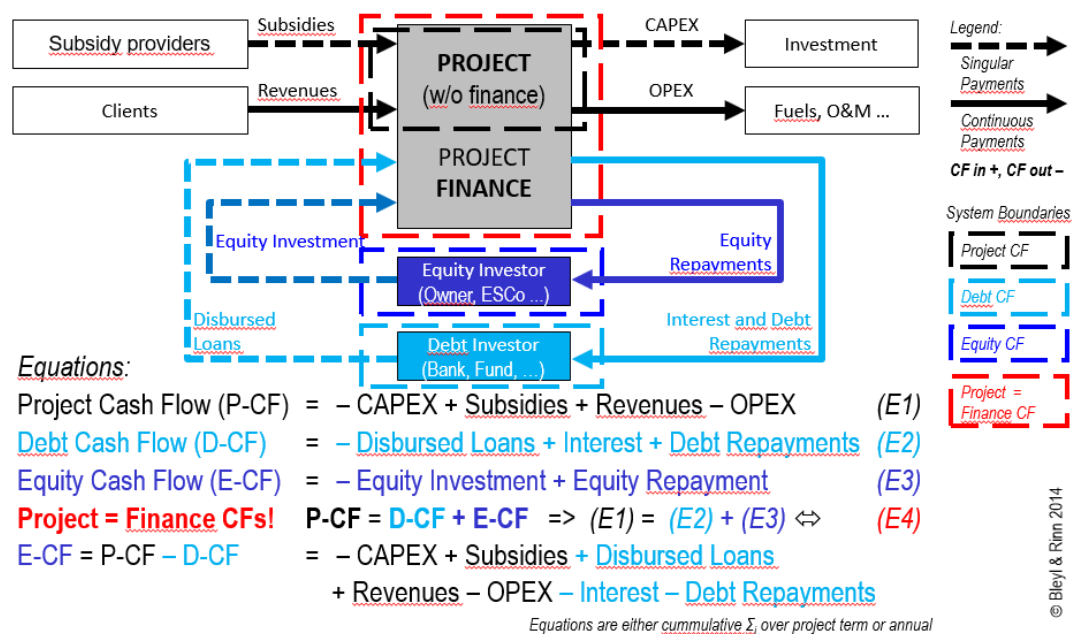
Subsidy providers
Subsidies
Clients
Revenues
PROJECT (w/o finance)
PROJECT FINANCE
CAPEX
Investment
OPEX
Fuels, O&M …
Legend:
Singular Payments
Continuous Payments
CF in +, CF out –
System Boundaries
Project CF
Debt CF
Equity CF
Project = Finance CF
Equity Investment
Equity Repayments
Equity Investor (Owner, ESCo …)
Disbursed Loans
Interest and Debt Repayments
Debt Investor (Bank, Fund, …)

Equations:

Project Cash Flow (P-CF) = – CAPEX + Subsidies + Revenues – OPEX (E1)
Debt Cash Flow (D-CF) = – Disbursed Loans + Interest + Debt Repayments (E2)
Equity Cash Flow (E-CF) = – Equity Investment + Equity Repayment (E3)
Project = Finance CFs! P-CF = D-CF + E-CF => (E1) = (E2) + (E3) ⇔ (E4)
E-CF = P-CF – D-CF = – CAPEX + Subsidies + Disbursed Loans + Revenues – OPEX – Interest – Debt Repayments

Equations are either cummulative $\Sigma_t$ over project term or annual

© Bleyl & Rinn 2014